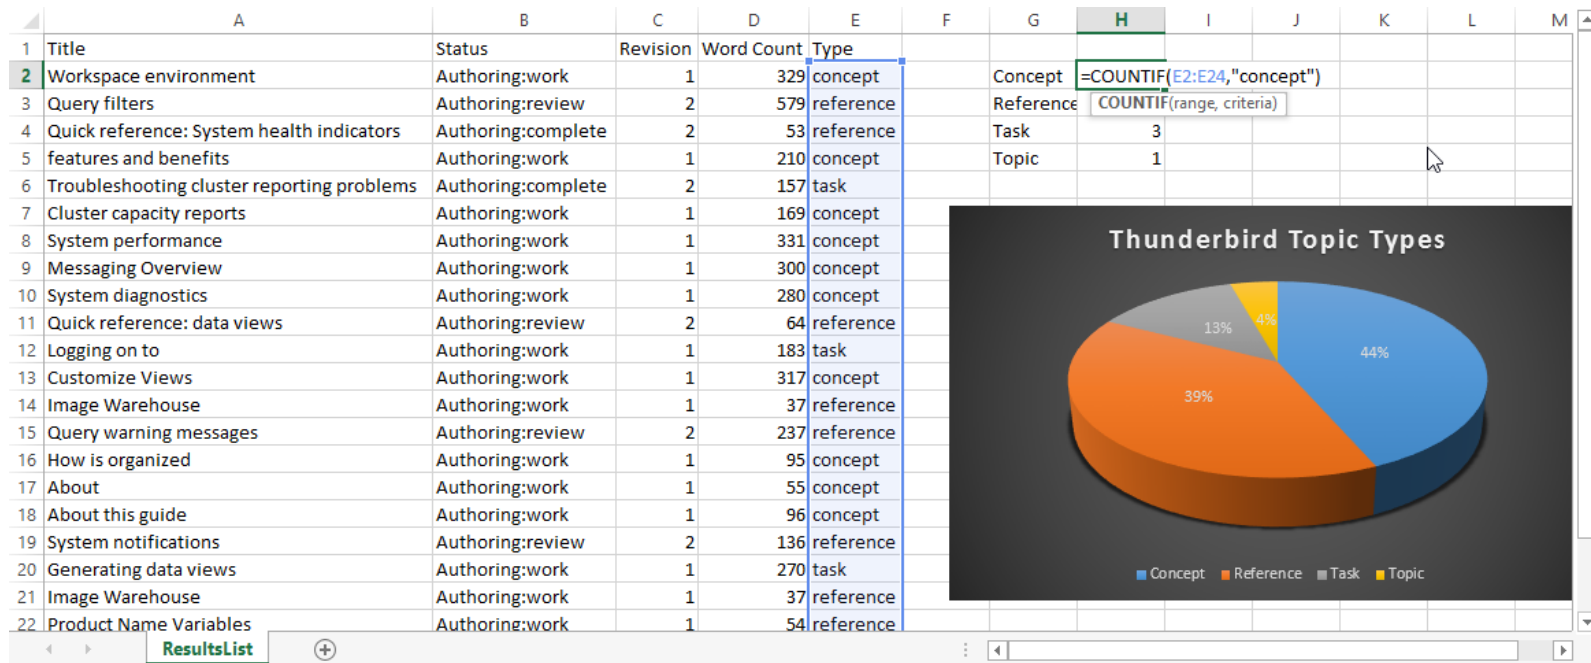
| | A | B | C | D | E | F | G | H | I | J | K | L | M |
|---|---|---|---|---|---|---|---|---|---|---|---|---|---|
| 1 | Title | Status | Revision | Word Count | Type | | | | | | | | |
| 2 | Workspace environment | Authoring:work | 1 | 329 | concept | | Concept | =COUNTIF(E2:E24,"concept") | | | | | |
| 3 | Query filters | Authoring:review | 2 | 579 | reference | | Reference | COUNTIF(range, criteria) | | | | | |
| 4 | Quick reference: System health indicators | Authoring:complete | 2 | 53 | reference | | Task | 3 | | | | | |
| 5 | features and benefits | Authoring:work | 1 | 210 | concept | | Topic | 1 | | | | | |
| 6 | Troubleshooting cluster reporting problems | Authoring:complete | 2 | 157 | task | | | | | | | | |
| 7 | Cluster capacity reports | Authoring:work | 1 | 169 | concept | | | | | | | | |
| 8 | System performance | Authoring:work | 1 | 331 | concept | | | | | | | | |
| 9 | Messaging Overview | Authoring:work | 1 | 300 | concept | | | | | | | | |
| 10 | System diagnostics | Authoring:work | 1 | 280 | concept | | | | | | | | |
| 11 | Quick reference: data views | Authoring:review | 2 | 64 | reference | | | | | | | | |
| 12 | Logging on to | Authoring:work | 1 | 183 | task | | | | | | | | |
| 13 | Customize Views | Authoring:work | 1 | 317 | concept | | | | | | | | |
| 14 | Image Warehouse | Authoring:work | 1 | 37 | reference | | | | | | | | |
| 15 | Query warning messages | Authoring:review | 2 | 237 | reference | | | | | | | | |
| 16 | How is organized | Authoring:work | 1 | 95 | concept | | | | | | | | |
| 17 | About | Authoring:work | 1 | 55 | concept | | | | | | | | |
| 18 | About this guide | Authoring:work | 1 | 96 | concept | | | | | | | | |
| 19 | System notifications | Authoring:review | 2 | 136 | reference | | | | | | | | |
| 20 | Generating data views | Authoring:work | 1 | 270 | task | | | | | | | | |
| 21 | Image Warehouse | Authoring:work | 1 | 37 | reference | | | | | | | | |
| 22 | Product Name Variables | Authoring:work | 1 | 54 | reference | | | | | | | | |

Thunderbird Topic Types

13%
4%
44%
39%

Concept Reference Task Topic

ResultsList